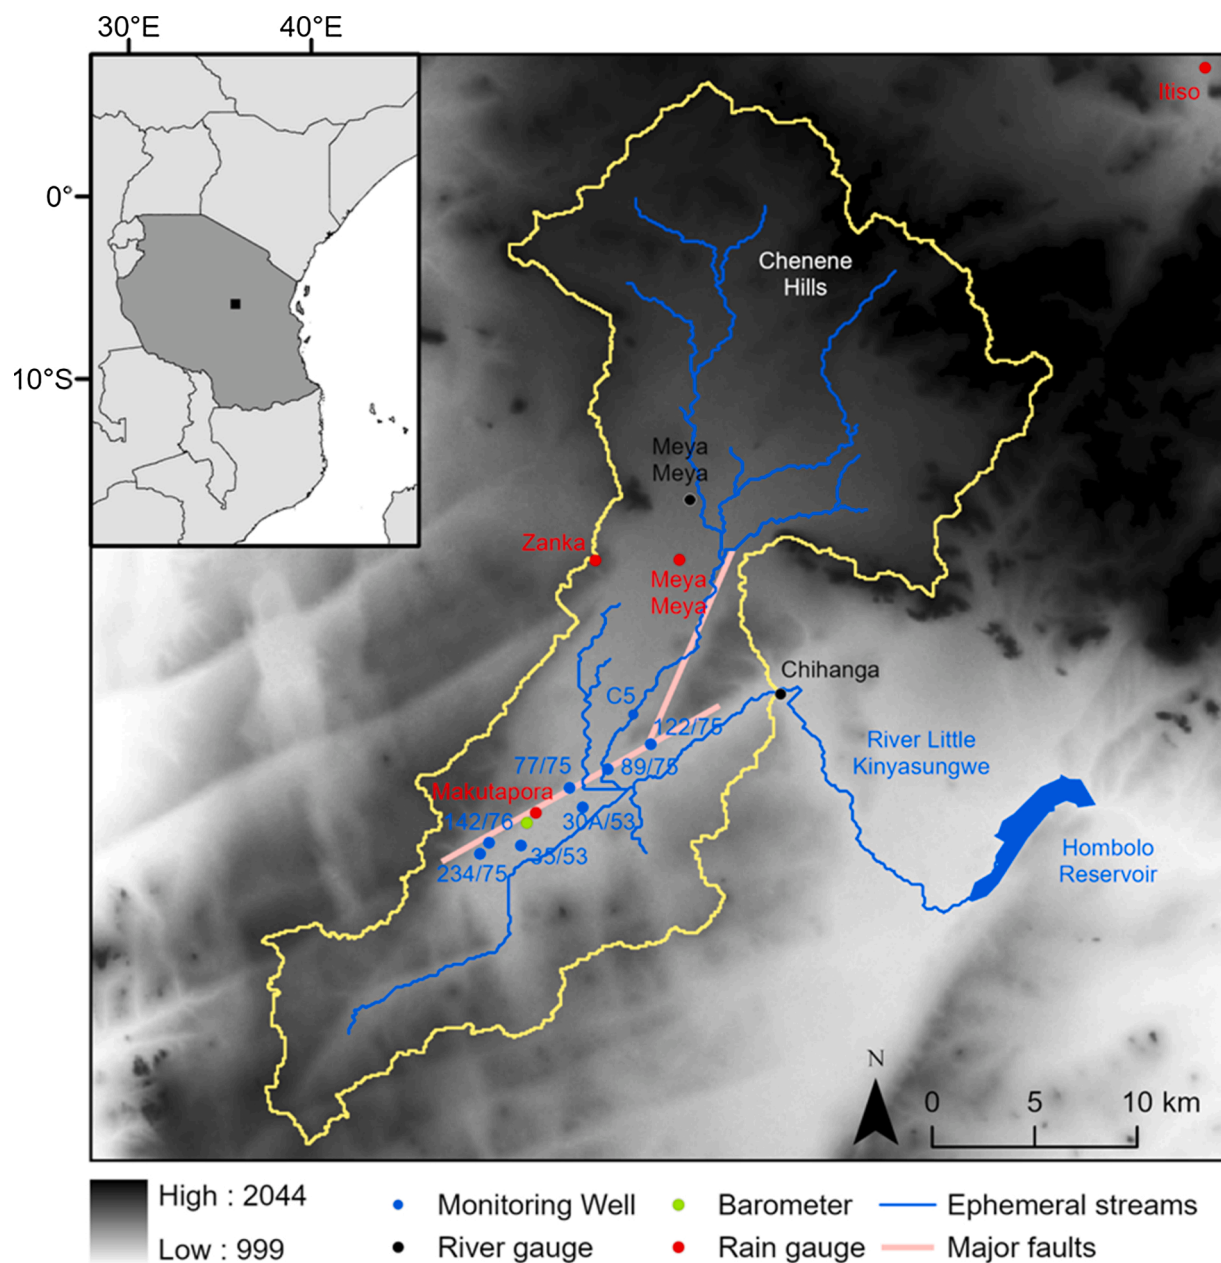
30°E
40°E
0°
10°S

Itiso

Chenene Hills

Meya Meya

Zanka

Meya Meya

Chihanga

C5

122/75

River Little Kinyasungwe

77/75

89/75

Makutapora

142/76

30A/53

35/53

234/75

Hombolo Reservoir

N

0
5
10 km

High : 2044
Low : 999

Monitoring Well
River gauge
Barometer
Rain gauge
Ephemeral streams
Major faults